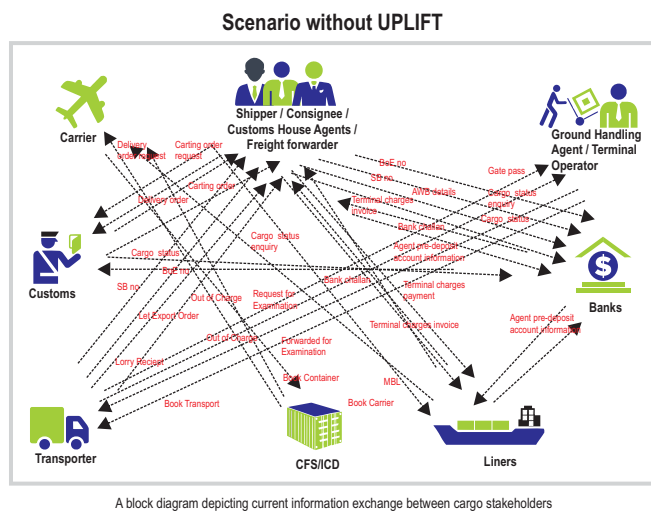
Scenario without UPLIFT

Shipper / Consignee / Customs House Agents / Freight forwarder

Carrier

Ground Handling Agent / Terminal Operator

Customs

Banks

Transporter

CFS/ICD

Liners

Delivery order request

Carting order request

Carting order

Delivery order

BoE no

SB no

Gate pass

AWB details

Cargo status enquiry

Terminal charges invoice

Cargo status

Bank challan

Agent pre-deposit account information

Cargo status

Cargo status enquiry

BoE no

SB no

Bank challan

Terminal charges payment

Out of Charge

Request for Examination

Let Export Order

Out of Charge

Terminal charges invoice

Agent pre-deposit account information

Forwarded for Examination

Lorry Reciept

Book Container

MBL

Book Carrier

Book Transport

A block diagram depicting current information exchange between cargo stakeholders